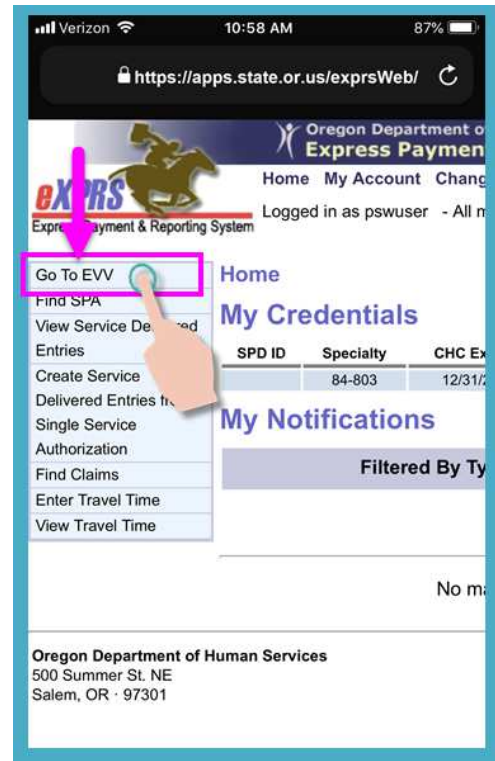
Verizon 10:58 AM 87%

https://apps.state.or.us/exprsWeb/

Oregon Department of
Express Paymen

eXPRS
Expre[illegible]ayment & Reporting System

Home My Account Chang

Logged in as pswuser - All m

Go To EVV
Find SPA
View Service De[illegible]ed Entries
Create Service Delivered Entries fr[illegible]
Single Service Authorization
Find Claims
Enter Travel Time
View Travel Time

Home

My Credentials

| SPD ID | Specialty | CHC Ex |
|---|---|---|
| | 84-803 | 12/31/ |

My Notifications

Filtered By Ty

No m

Oregon Department of Human Services
500 Summer St. NE
Salem, OR · 97301